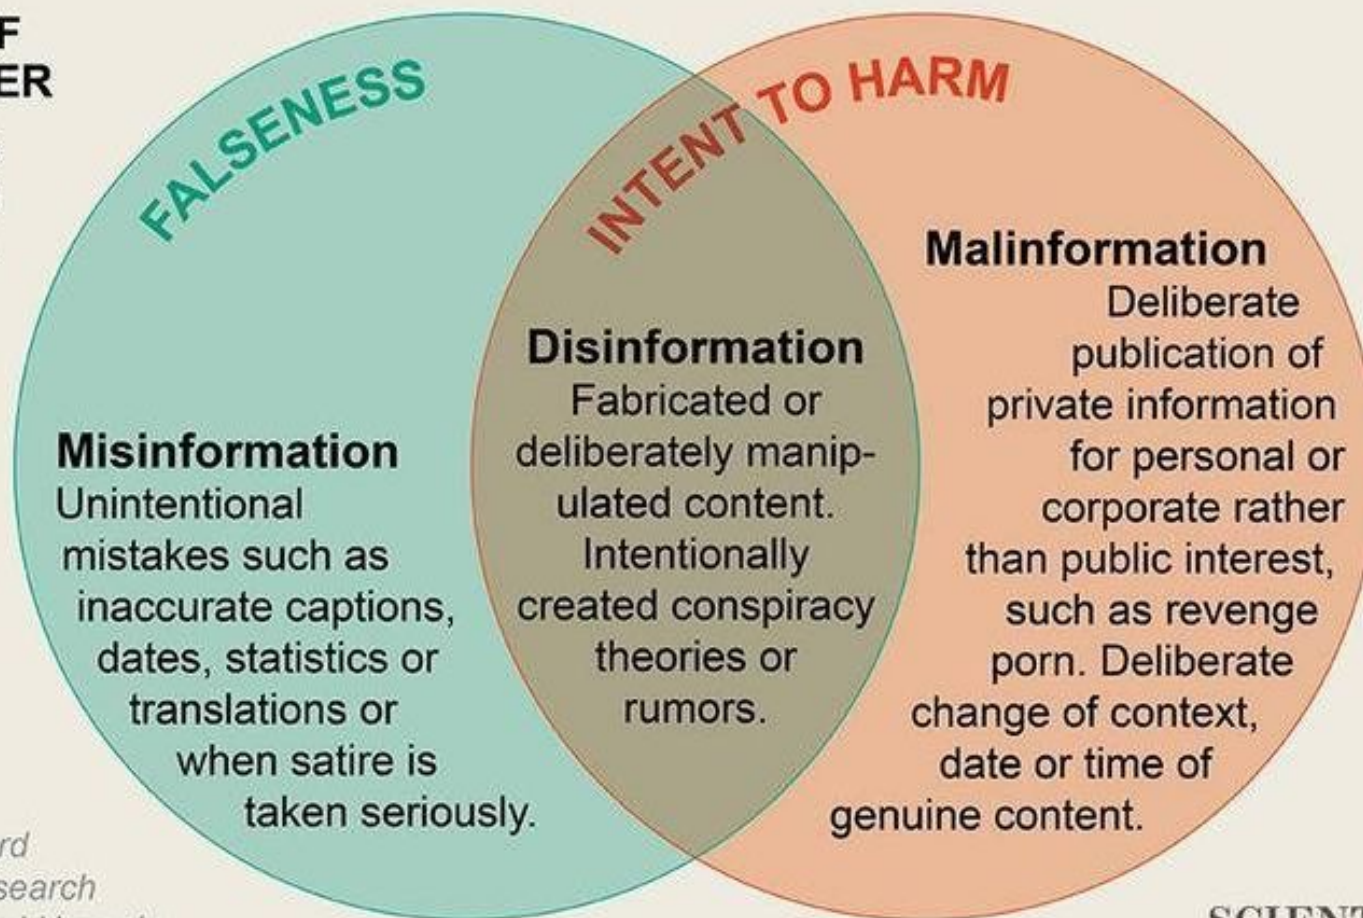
F
ER

FALSENESS

INTENT TO HARM

Malinformation
Deliberate publication of private information for personal or corporate rather than public interest, such as revenge porn. Deliberate change of context, date or time of genuine content.

Disinformation
Fabricated or deliberately manipulated content. Intentionally created conspiracy theories or rumors.

Misinformation
Unintentional mistakes such as inaccurate captions, dates, statistics or translations or when satire is taken seriously.

rd
search

SCIENT